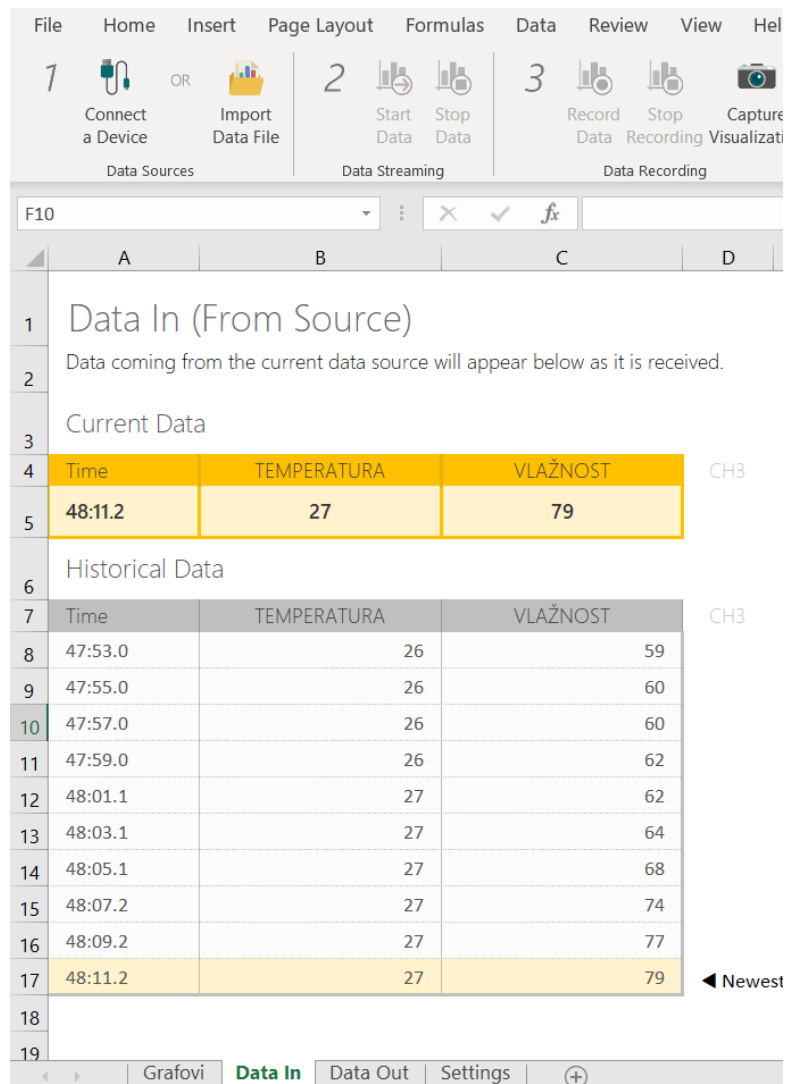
File Home Insert Page Layout Formulas Data Review View Hel

1 Connect a Device OR Import Data File
Data Sources

2 Start Data Stop Data
Data Streaming

3 Record Data Stop Recording Capture Visualizati
Data Recording

F10

A B C D

1 Data In (From Source)
2 Data coming from the current data source will appear below as it is received.
3 Current Data

| Time | TEMPERATURA | VLAŽNOST | CH3 |
|---|---|---|---|
| 48:11.2 | 27 | 79 | |

6 Historical Data

| Time | TEMPERATURA | VLAŽNOST | CH3 |
|---|---|---|---|
| 47:53.0 | 26 | 59 | |
| 47:55.0 | 26 | 60 | |
| 47:57.0 | 26 | 60 | |
| 47:59.0 | 26 | 62 | |
| 48:01.1 | 27 | 62 | |
| 48:03.1 | 27 | 64 | |
| 48:05.1 | 27 | 68 | |
| 48:07.2 | 27 | 74 | |
| 48:09.2 | 27 | 77 | |
| 48:11.2 | 27 | 79 | ◄ Newest |

18
19

Grafovi | Data In | Data Out | Settings | (+)